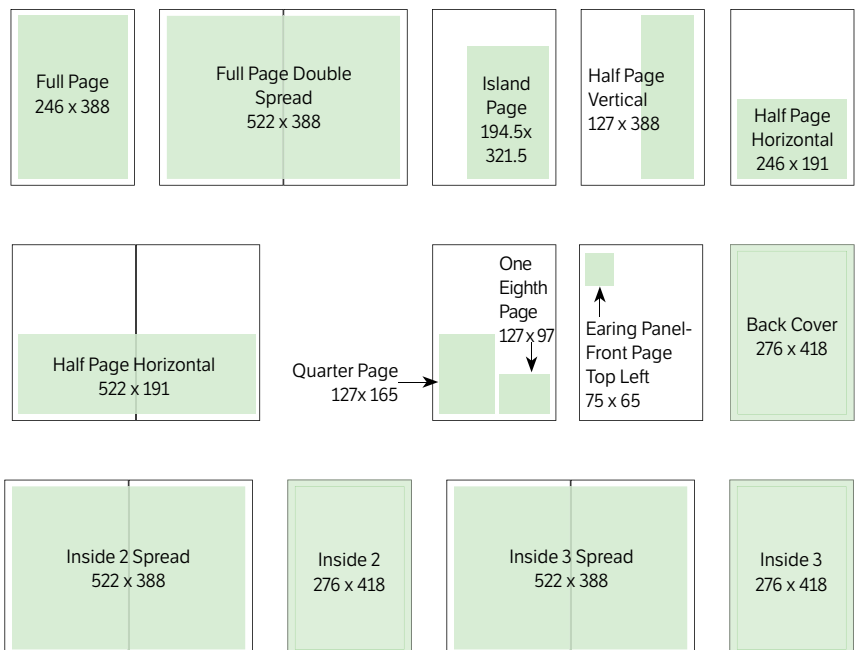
Full Page
246 x 388

Full Page Double Spread
522 x 388

Island Page
194.5x
321.5

Half Page Vertical
127 x 388

Half Page Horizontal
246 x 191

Half Page Horizontal
522 x 191

Quarter Page
127x 165

One Eighth Page
127 x 97

Earing Panel-Front Page Top Left
75 x 65

Back Cover
276 x 418

Inside 2 Spread
522 x 388

Inside 2
276 x 418

Inside 3 Spread
522 x 388

Inside 3
276 x 418